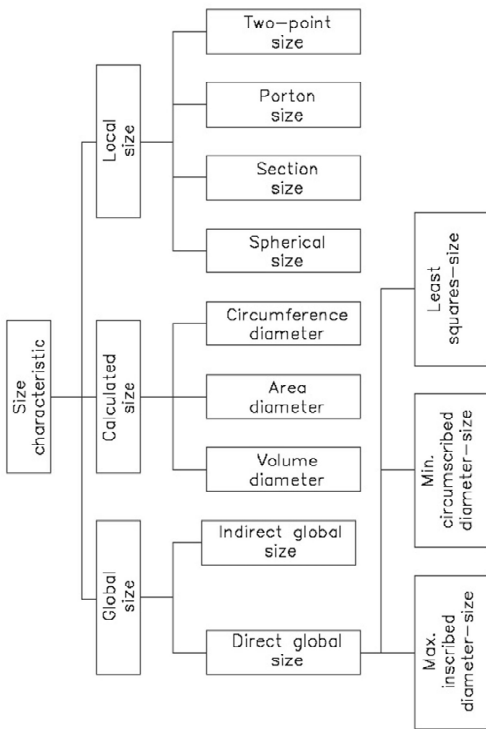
Size characteristic

Local size

Two-point size

Porton size

Section size

Spherical size

Calculated size

Circumference diameter

Area diameter

Volume diameter

Global size

Indirect global size

Direct global size

Least squares-size

Min. circumscribed diameter-size

Max. inscribed diameter-size